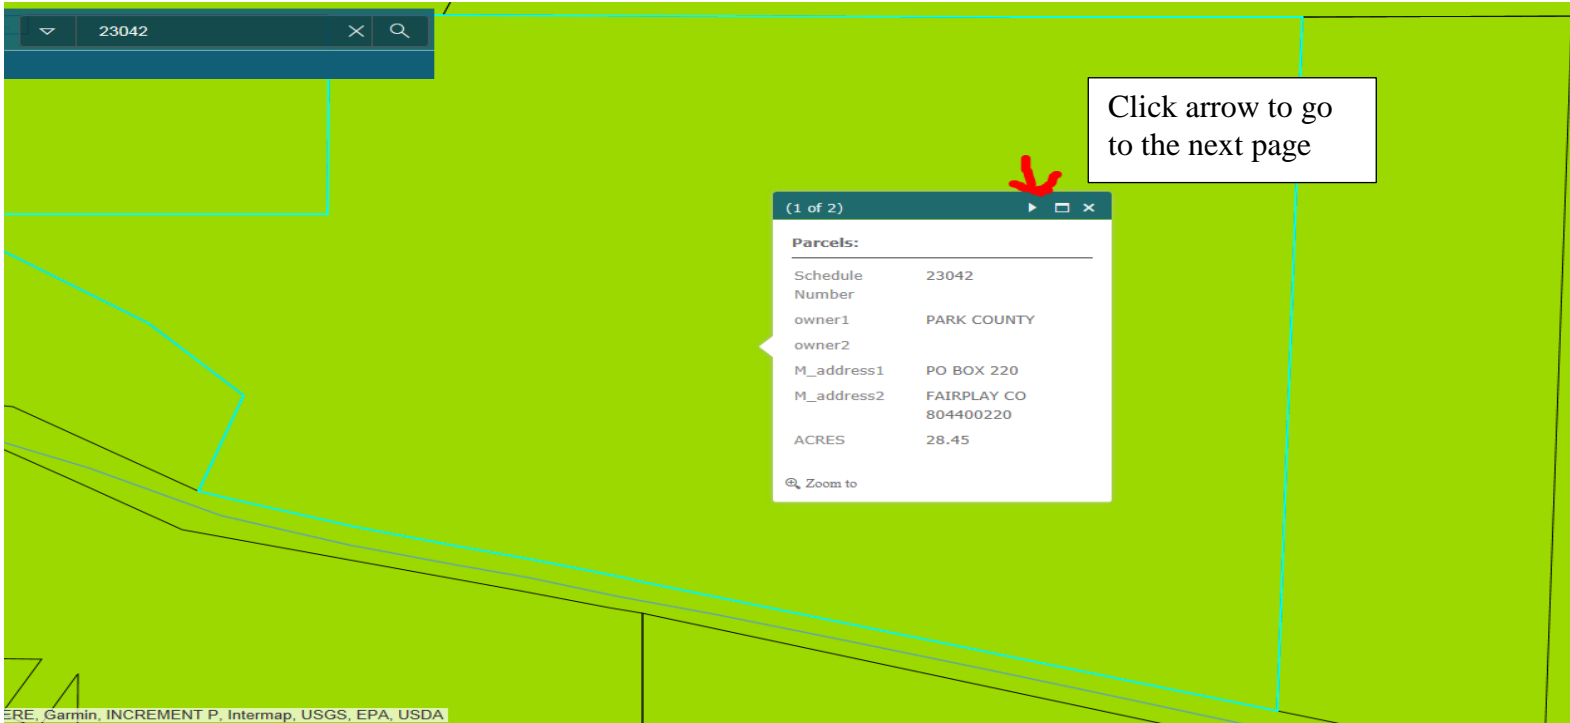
23042

Click arrow to go to the next page

(1 of 2)

Parcels:

| | |
|---|---|
| Schedule Number | 23042 |
| owner1 | PARK COUNTY |
| owner2 | |
| M_address1 | PO BOX 220 |
| M_address2 | FAIRPLAY CO 804400220 |
| ACRES | 28.45 |

Zoom to

ERE, Garmin, INCREMENT P, Intermap, USGS, EPA, USDA